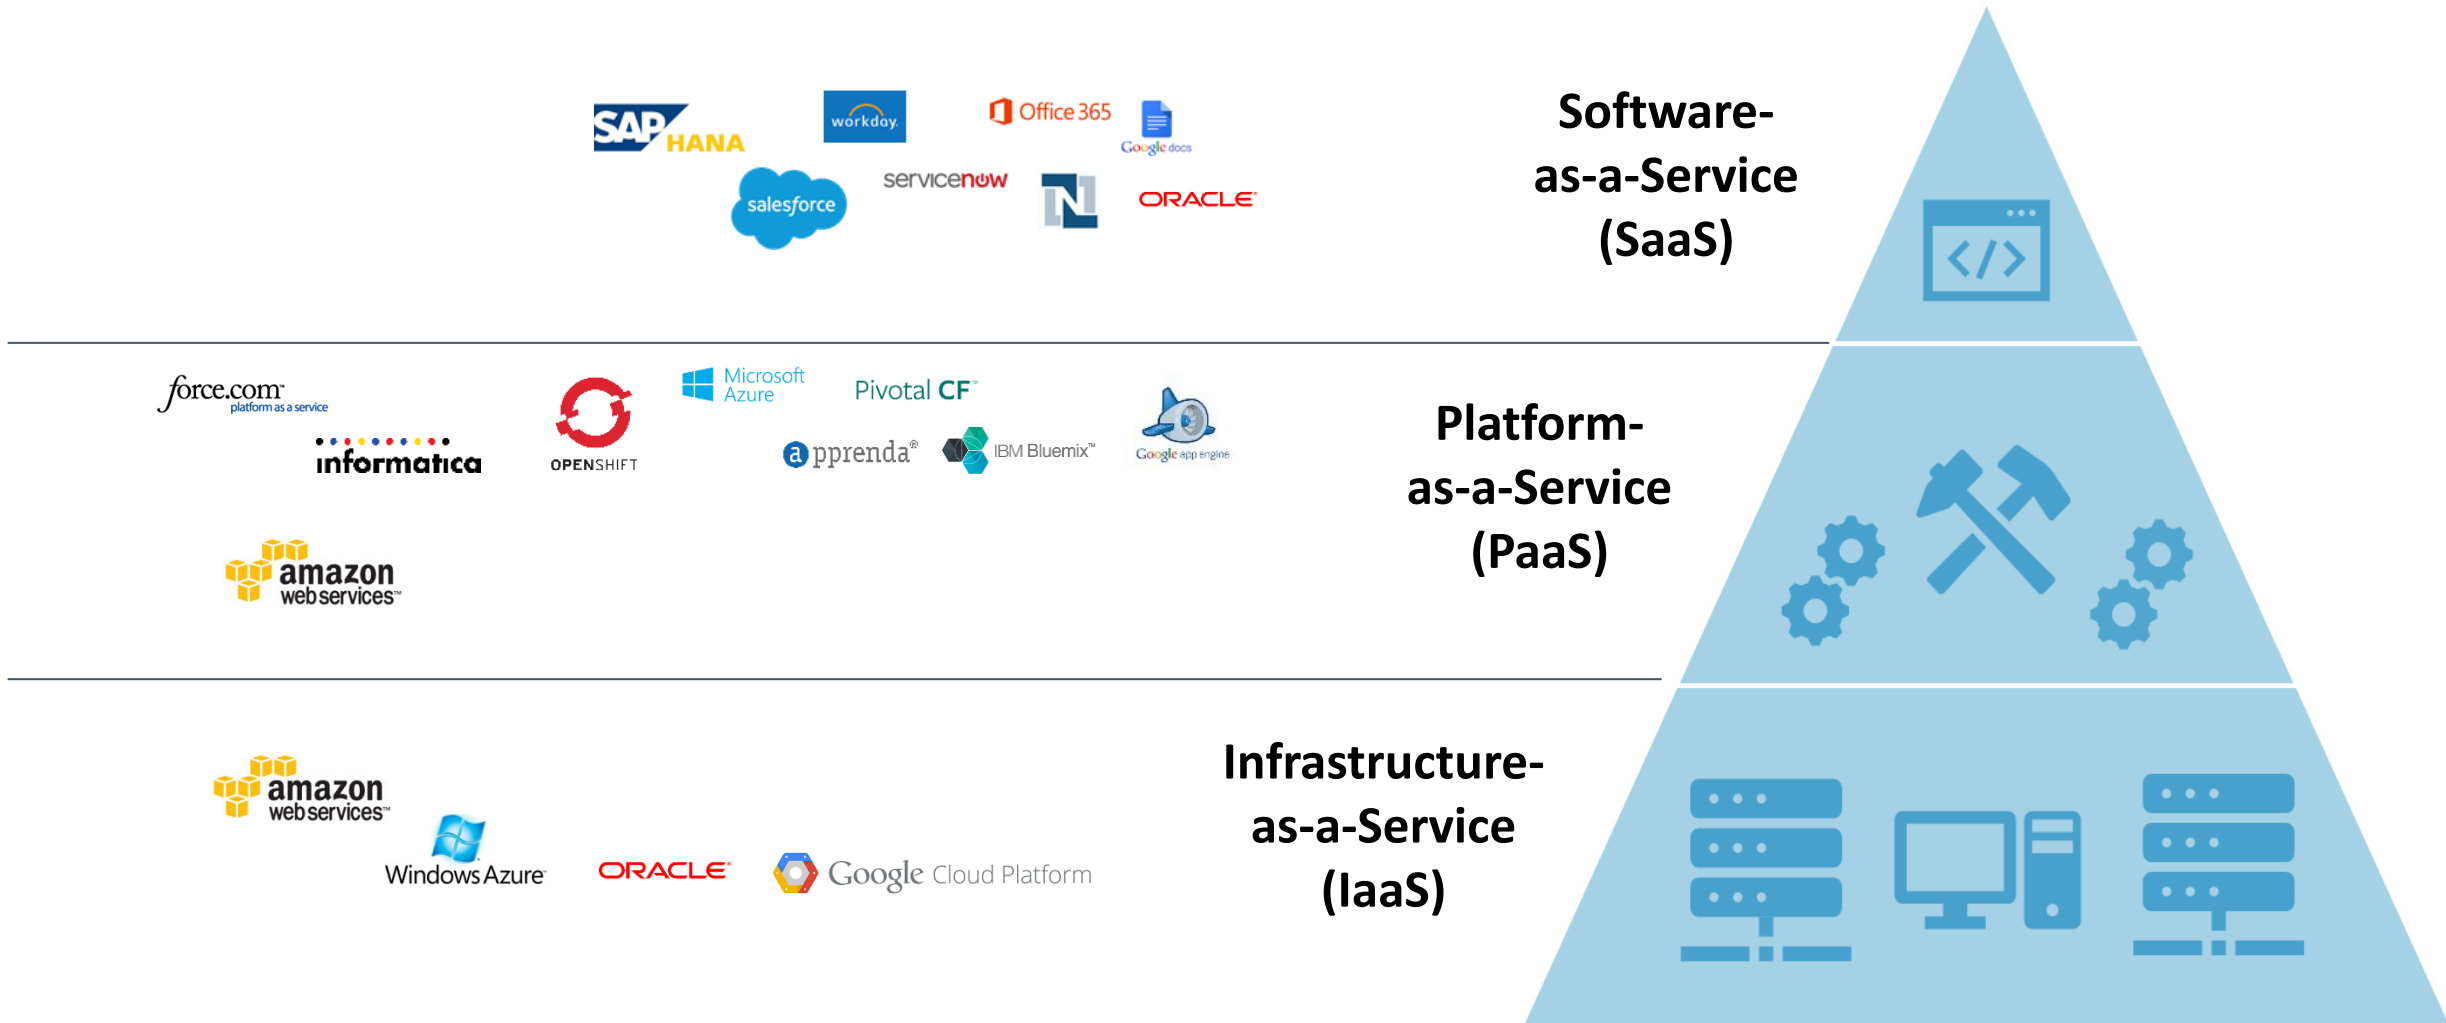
SAP HANA

workday.

Office 365

Google docs

salesforce

servicenow

ORACLE

Software-as-a-Service (SaaS)

force.com platform as a service

informatica

OPENSHIFT

Microsoft Azure

Pivotal CF

appprenda

IBM Bluemix

Google app engine

amazon web services

Platform-as-a-Service (PaaS)

amazon web services

Windows Azure

ORACLE

Google Cloud Platform

Infrastructure-as-a-Service (IaaS)